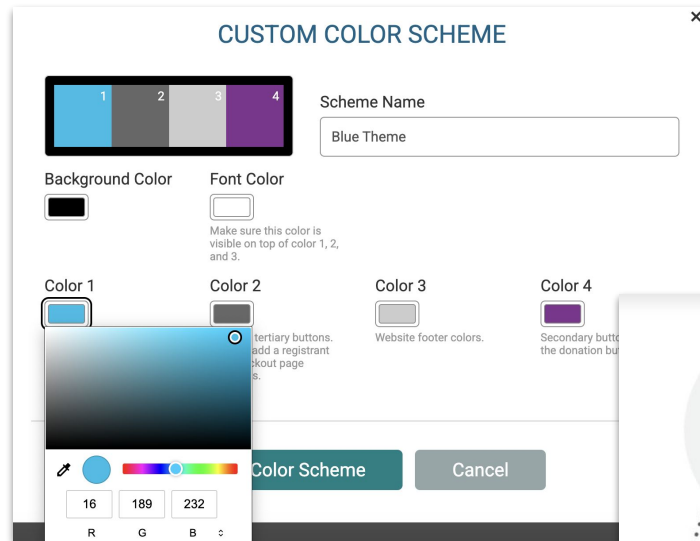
×

CUSTOM COLOR SCHEME

1 2 3 4

Scheme Name

Blue Theme

Background Color

Font Color

Make sure this color is visible on top of color 1, 2, and 3.

Color 1

Color 2

Color 3

Color 4

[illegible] tertiary buttons. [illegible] add a registrant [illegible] ckout page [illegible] s.

Website footer colors.

Secondary butt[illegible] the donation bu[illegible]

16 189 232

R G B

Color Scheme

Cancel